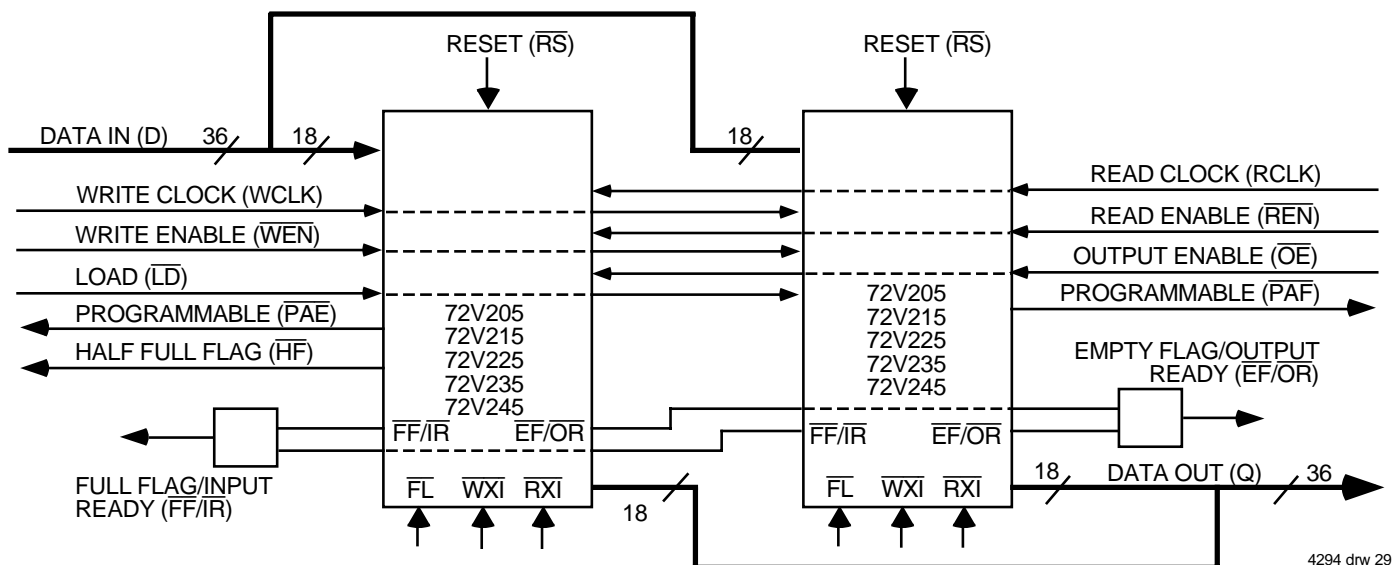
RESET ($\overline{RS}$)

RESET ($\overline{RS}$)

DATA IN (D) 36 18

18

WRITE CLOCK (WCLK)

WRITE ENABLE ($\overline{WEN}$)

LOAD ($\overline{LD}$)

PROGRAMMABLE ($\overline{PAE}$)

HALF FULL FLAG ($\overline{HF}$)

72V205
72V215
72V225
72V235
72V245

$\overline{FF}/\overline{IR}$ $\overline{EF}/\overline{OR}$

$\overline{FL}$ $\overline{WXI}$ $\overline{RXI}$

FULL FLAG/INPUT READY ($\overline{FF}/\overline{IR}$)

18

READ CLOCK (RCLK)

READ ENABLE ($\overline{REN}$)

OUTPUT ENABLE ($\overline{OE}$)

PROGRAMMABLE ($\overline{PAF}$)

72V205
72V215
72V225
72V235
72V245

EMPTY FLAG/OUTPUT READY ($\overline{EF}/\overline{OR}$)

$\overline{FF}/\overline{IR}$ $\overline{EF}/\overline{OR}$

$\overline{FL}$ $\overline{WXI}$ $\overline{RXI}$

18 DATA OUT (Q) 36

4294 drw 29